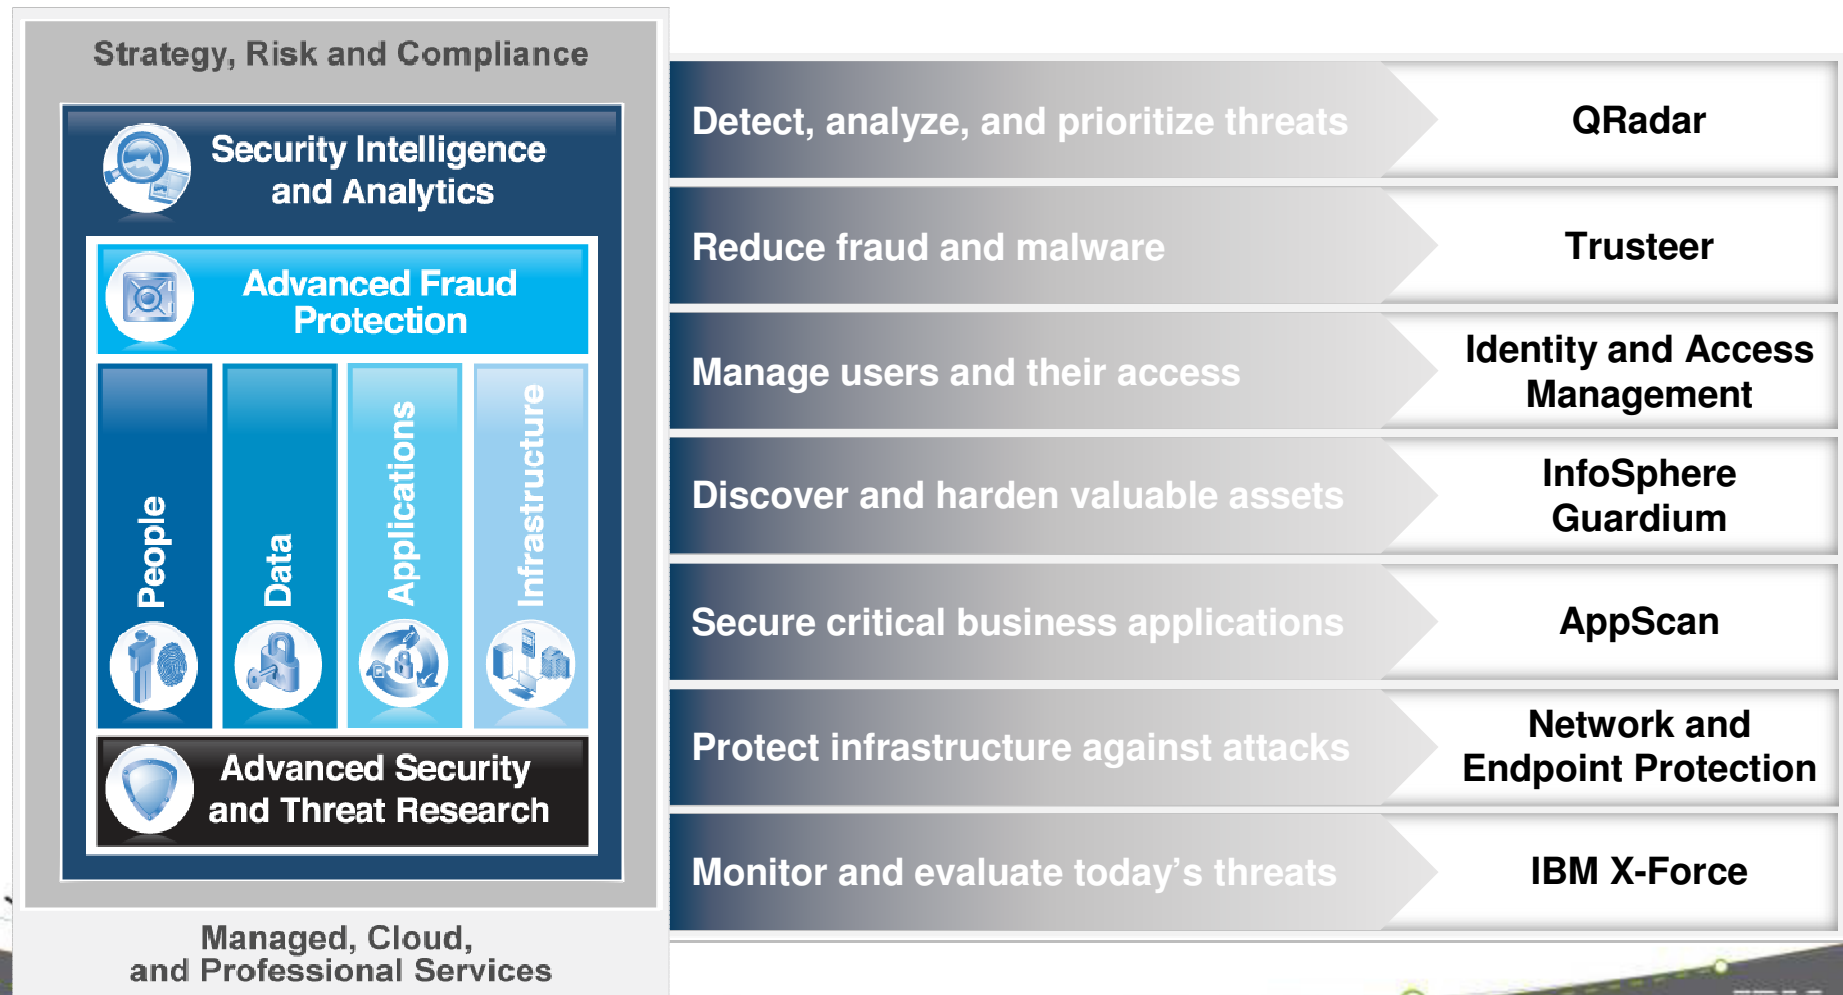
Strategy, Risk and Compliance

Security Intelligence and Analytics

Advanced Fraud Protection

People

Data

Applications

Infrastructure

Advanced Security and Threat Research

Managed, Cloud, and Professional Services

| | |
|---|---|
| Detect, analyze, and prioritize threats | QRadar |
| Reduce fraud and malware | Trusteer |
| Manage users and their access | Identity and Access Management |
| Discover and harden valuable assets | InfoSphere Guardium |
| Secure critical business applications | AppScan |
| Protect infrastructure against attacks | Network and Endpoint Protection |
| Monitor and evaluate today's threats | IBM X-Force |